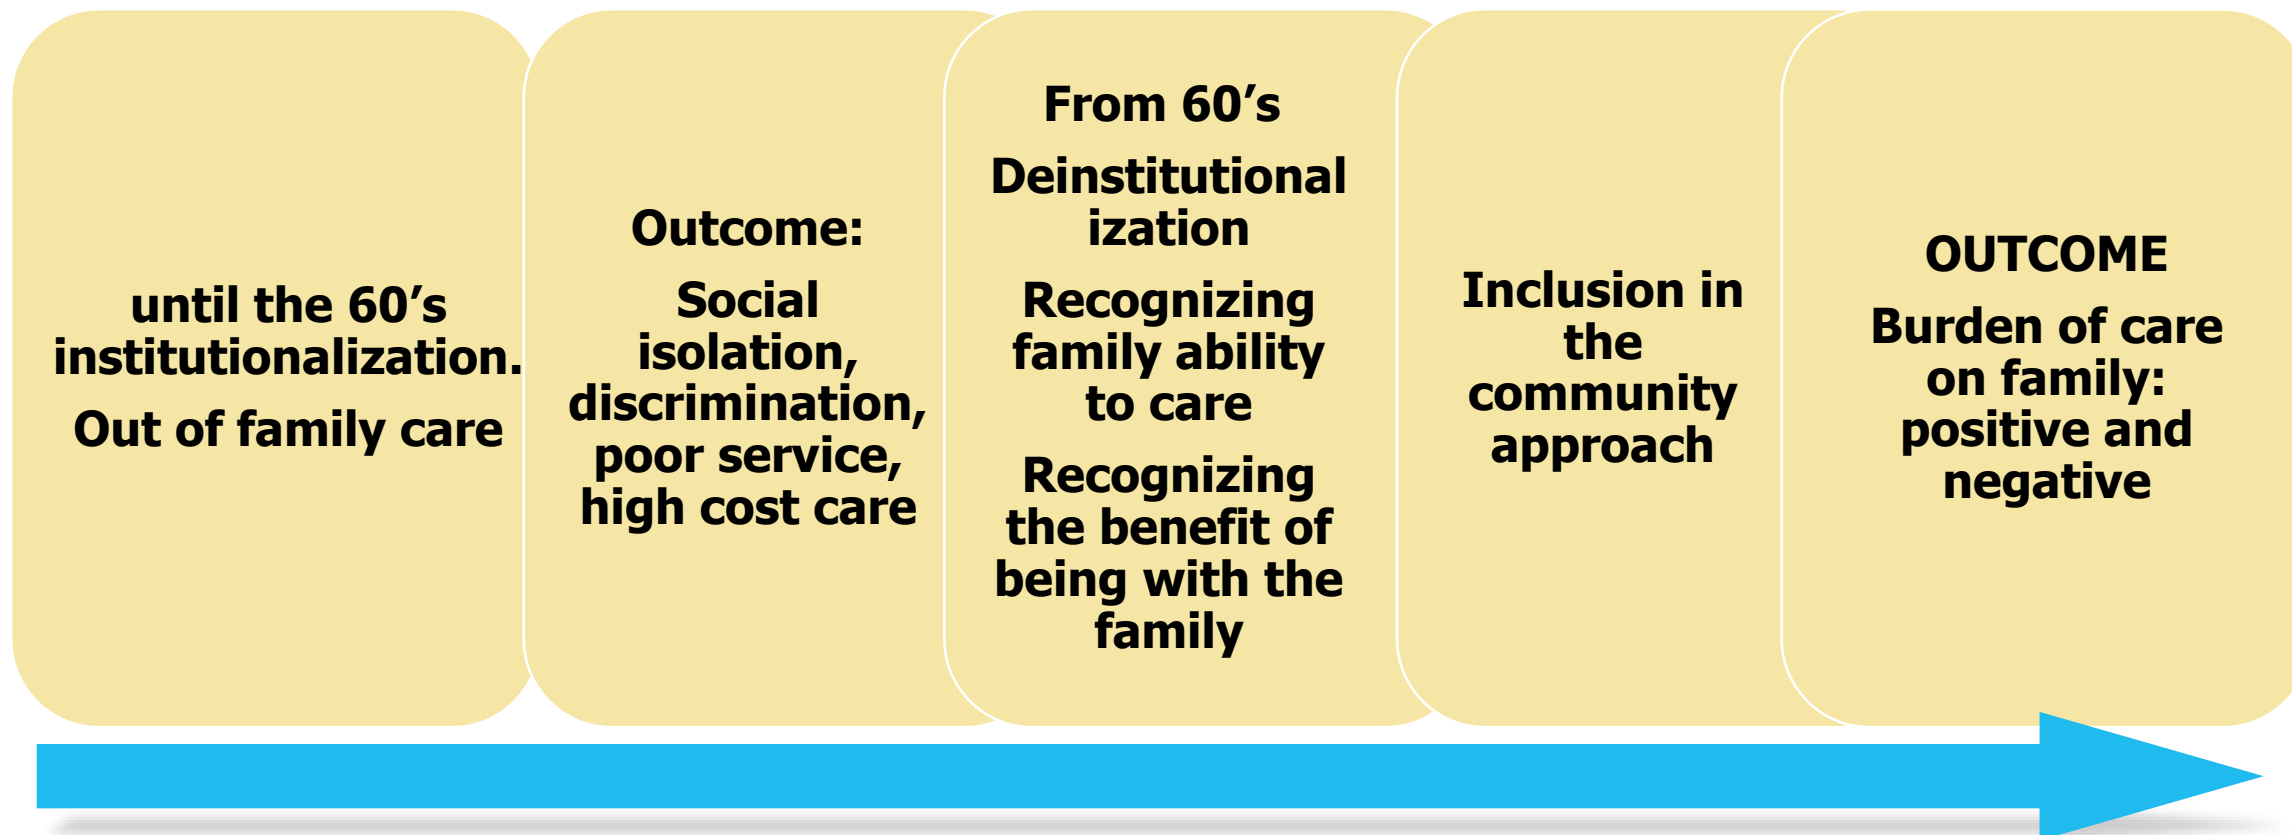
until the 60’s institutionalization.

Out of family care

Outcome:

Social isolation, discrimination, poor service, high cost care

From 60’s

Deinstitutional ization

Recognizing family ability to care

Recognizing the benefit of being with the family

Inclusion in the community approach

OUTCOME

Burden of care on family: positive and negative